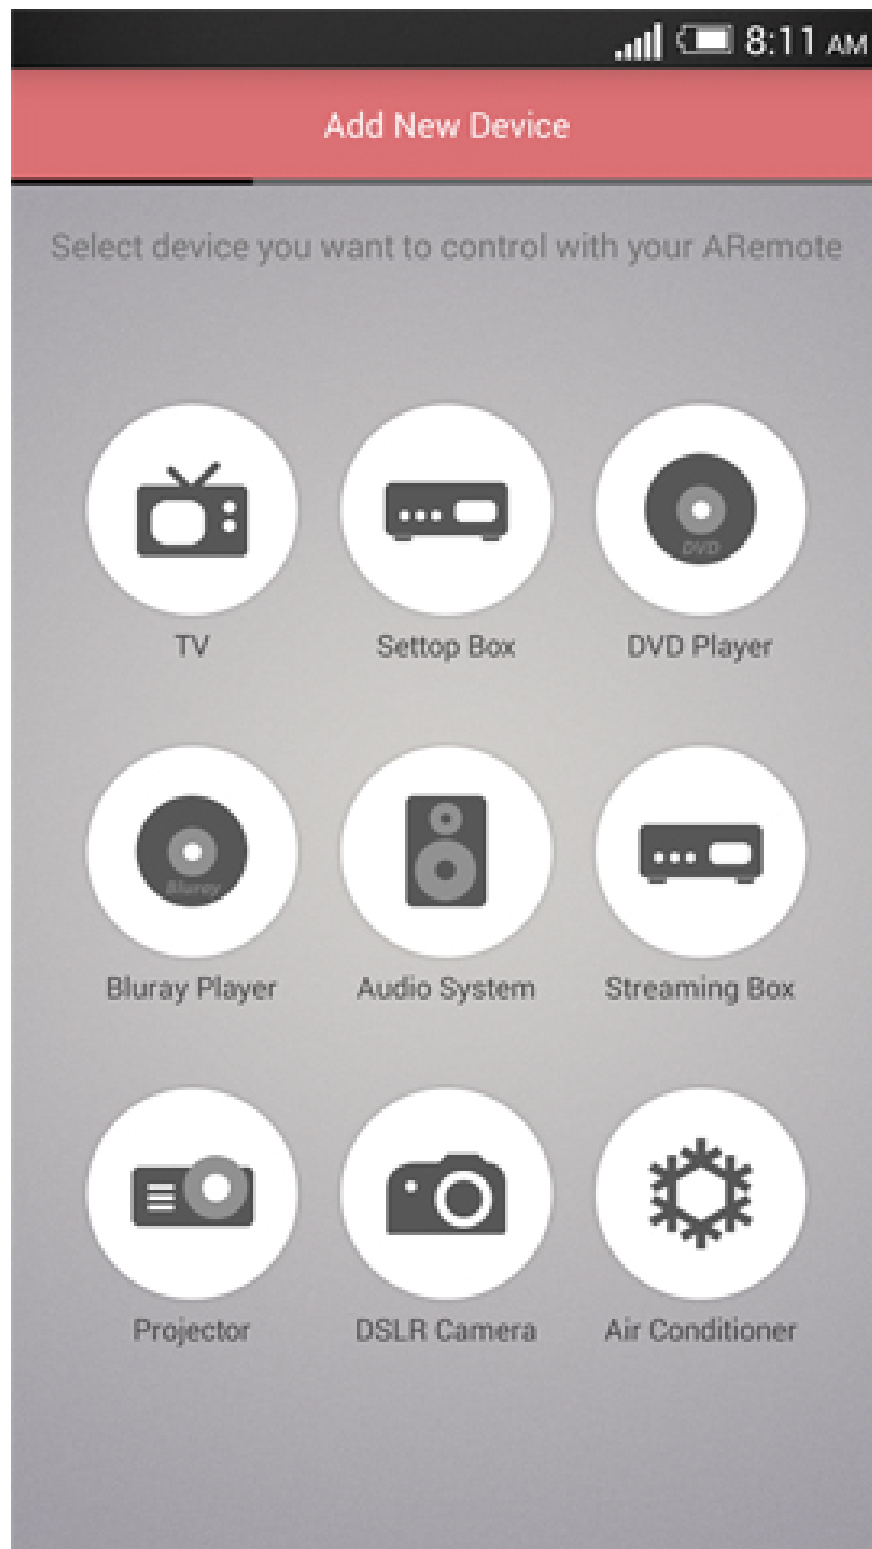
8:11 AM

Add New Device

Select device you want to control with your ARemote

TV

Settop Box

DVD

DVD Player

Bluray

Bluray Player

Audio System

Streaming Box

Projector

DSLR Camera

Air Conditioner